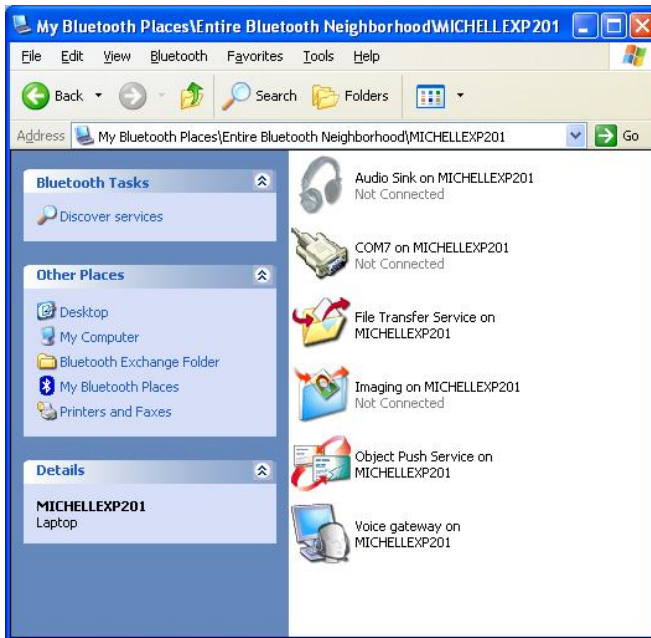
My Bluetooth Places\Entire Bluetooth Neighborhood\MICHELLEXP201

File Edit View Bluetooth Favorites Tools Help

Back Search Folders

Address My Bluetooth Places\Entire Bluetooth Neighborhood\MICHELLEXP201 Go

Bluetooth Tasks

Discover services

Other Places

Desktop
My Computer
Bluetooth Exchange Folder
My Bluetooth Places
Printers and Faxes

Details

MICHELLEXP201
Laptop

Audio Sink on MICHELLEXP201
Not Connected

COM7 on MICHELLEXP201
Not Connected

File Transfer Service on MICHELLEXP201

Imaging on MICHELLEXP201
Not Connected

Object Push Service on MICHELLEXP201

Voice gateway on MICHELLEXP201